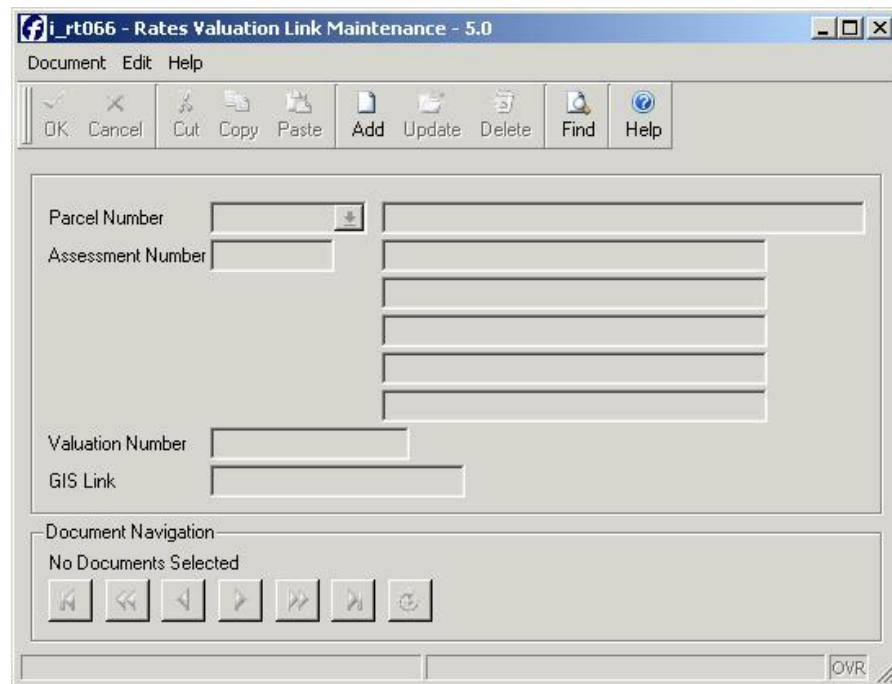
i_rt066 - Rates Valuation Link Maintenance - 5.0

Document Edit Help

OK Cancel Cut Copy Paste Add Update Delete Find Help

Parcel Number
Assessment Number

Valuation Number
GIS Link

Document Navigation
No Documents Selected

OVR